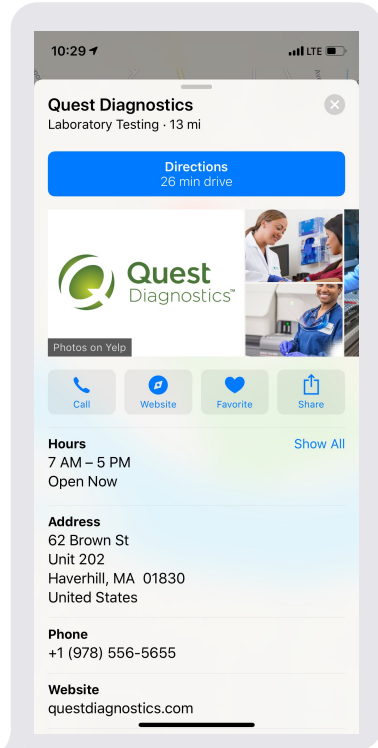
10:29 LTE

Quest Diagnostics
Laboratory Testing · 13 mi

Directions
26 min drive

Quest Diagnostics™

Photos on Yelp

Call
Website
Favorite
Share

Hours
Show All
7 AM – 5 PM
Open Now

Address
62 Brown St
Unit 202
Haverhill, MA 01830
United States

Phone
+1 (978) 556-5655

Website
questdiagnostics.com